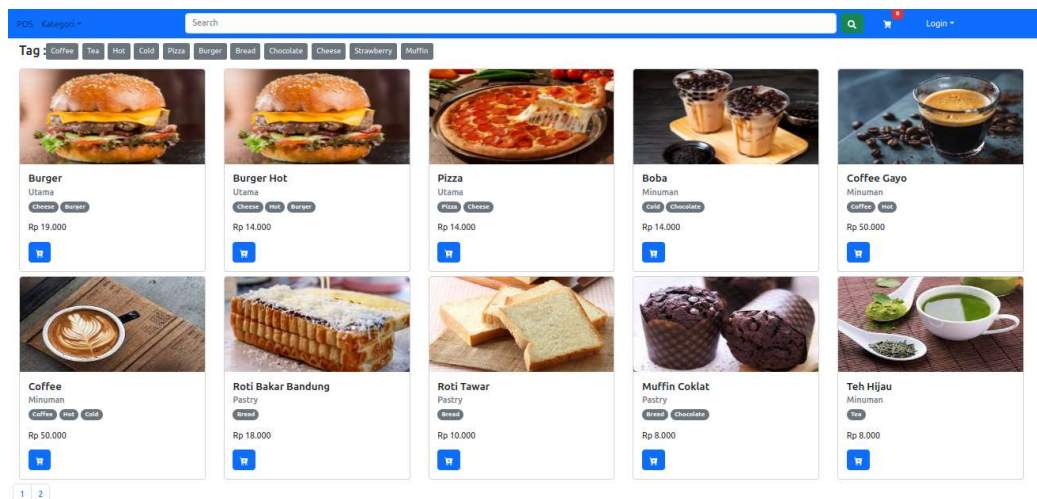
POS Kategori ▾ Search 0 Login ▾

Tag : Coffee Tea Hot Cold Pizza Burger Bread Chocolate Cheese Strawberry Muffin

Burger
Utama
Cheese Burger
Rp 19.000

Burger Hot
Utama
Cheese Hot Burger
Rp 14.000

Pizza
Utama
Pizza Cheese
Rp 14.000

Boba
Minuman
Cold Chocolate
Rp 14.000

Coffee Gayo
Minuman
Coffee Hot
Rp 50.000

Coffee
Minuman
Coffee Hot Cold
Rp 50.000

Roti Bakar Bandung
Pastry
Bread
Rp 18.000

Roti Tawar
Pastry
Bread
Rp 10.000

Muffin Coklat
Pastry
Bread Chocolate
Rp 8.000

Teh Hijau
Minuman
Tea
Rp 8.000

1 2